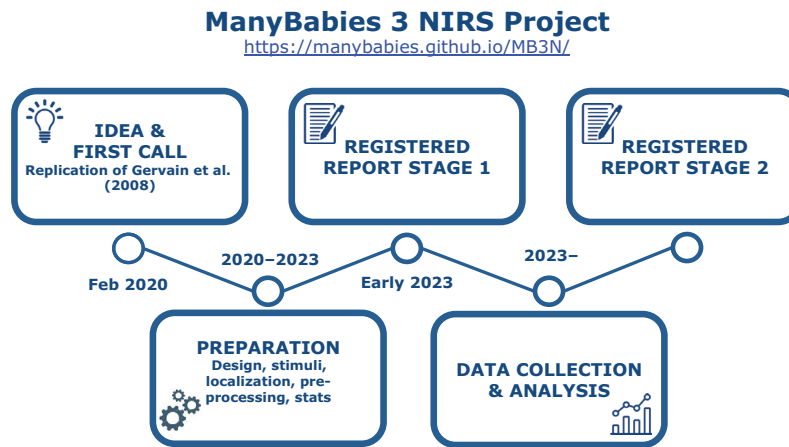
ManyBabies 3 NIRS Project
https://manybabies.github.io/MB3N/

IDEA & FIRST CALL
Replication of Gervain et al. (2008)

REGISTERED REPORT STAGE 1

REGISTERED REPORT STAGE 2

Feb 2020

2020–2023

Early 2023

2023–

PREPARATION
Design, stimuli, localization, preprocessing, stats

DATA COLLECTION & ANALYSIS